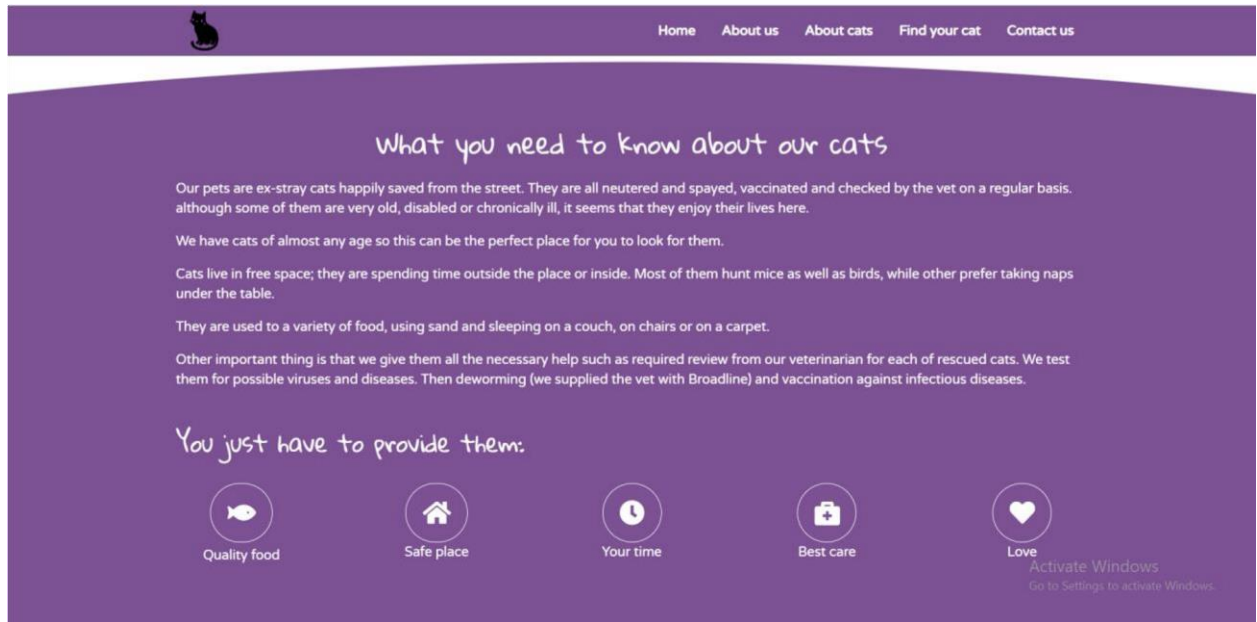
Home About us About cats Find your cat Contact us

What you need to know about our cats

Our pets are ex-stray cats happily saved from the street. They are all neutered and spayed, vaccinated and checked by the vet on a regular basis. although some of them are very old, disabled or chronically ill, it seems that they enjoy their lives here.

We have cats of almost any age so this can be the perfect place for you to look for them.

Cats live in free space; they are spending time outside the place or inside. Most of them hunt mice as well as birds, while other prefer taking naps under the table.

They are used to a variety of food, using sand and sleeping on a couch, on chairs or on a carpet.

Other important thing is that we give them all the necessary help such as required review from our veterinarian for each of rescued cats. We test them for possible viruses and diseases. Then deworming (we supplied the vet with Broadline) and vaccination against infectious diseases.

You just have to provide them:

Quality food

Safe place

Your time

Best care

Love

Activate Windows
Go to Settings to activate Windows.